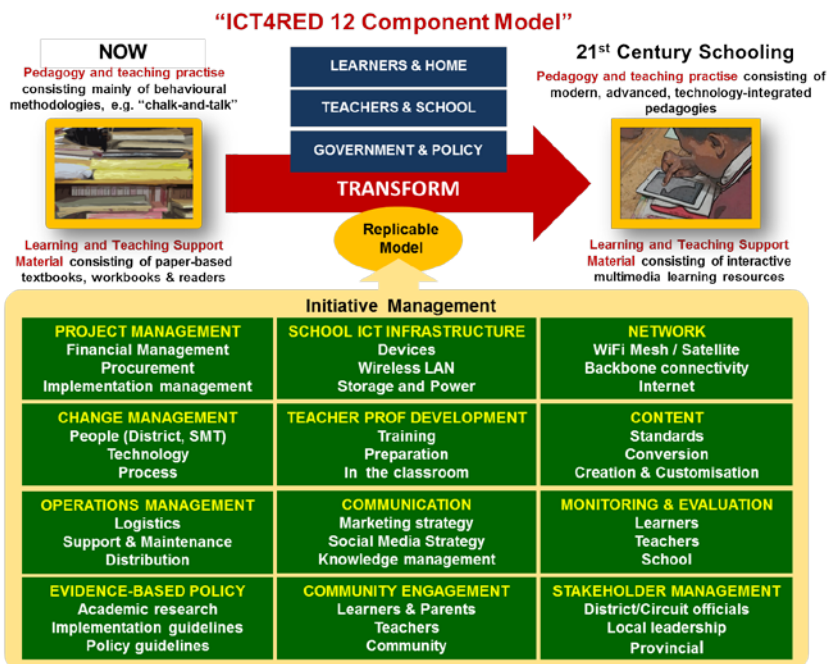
"ICT4RED 12 Component Model"

NOW

Pedagogy and teaching practise consisting mainly of behavioural methodologies, e.g. "chalk-and-talk"

Learning and Teaching Support Material consisting of paper-based textbooks, workbooks & readers

LEARNERS & HOME

TEACHERS & SCHOOL

GOVERNMENT & POLICY

TRANSFORM

Replicable Model

21$^{st}$ Century Schooling

Pedagogy and teaching practise consisting of modern, advanced, technology-integrated pedagogies

Learning and Teaching Support Material consisting of interactive multimedia learning resources

Initiative Management

| PROJECT MANAGEMENT<br>Financial Management<br>Procurement<br>Implementation management | SCHOOL ICT INFRASTRUCTURE<br>Devices<br>Wireless LAN<br>Storage and Power | NETWORK<br>WiFi Mesh / Satellite<br>Backbone connectivity<br>Internet |
|---|---|---|
| CHANGE MANAGEMENT<br>People (District, SMT)<br>Technology<br>Process | TEACHER PROF DEVELOPMENT<br>Training<br>Preparation<br>In the classroom | CONTENT<br>Standards<br>Conversion<br>Creation & Customisation |
| OPERATIONS MANAGEMENT<br>Logistics<br>Support & Maintenance<br>Distribution | COMMUNICATION<br>Marketing strategy<br>Social Media Strategy<br>Knowledge management | MONITORING & EVALUATION<br>Learners<br>Teachers<br>School |
| EVIDENCE-BASED POLICY<br>Academic research<br>Implementation guidelines<br>Policy guidelines | COMMUNITY ENGAGEMENT<br>Learners & Parents<br>Teachers<br>Community | STAKEHOLDER MANAGEMENT<br>District/Circuit officials<br>Local leadership<br>Provincial |